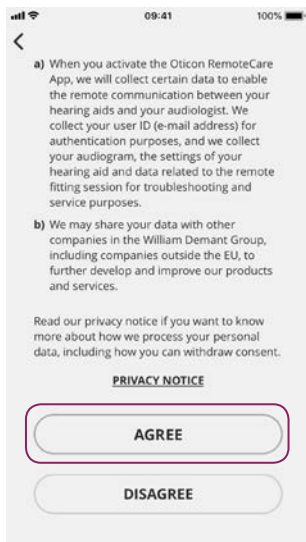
09:41

100%

<

a) When you activate the Oticon RemoteCare App, we will collect certain data to enable the remote communication between your hearing aids and your audiologist. We collect your user ID (e-mail address) for authentication purposes, and we collect your audiogram, the settings of your hearing aid and data related to the remote fitting session for troubleshooting and service purposes.

b) We may share your data with other companies in the William Demant Group, including companies outside the EU, to further develop and improve our products and services.

Read our privacy notice if you want to know more about how we process your personal data, including how you can withdraw consent.

PRIVACY NOTICE

AGREE

DISAGREE